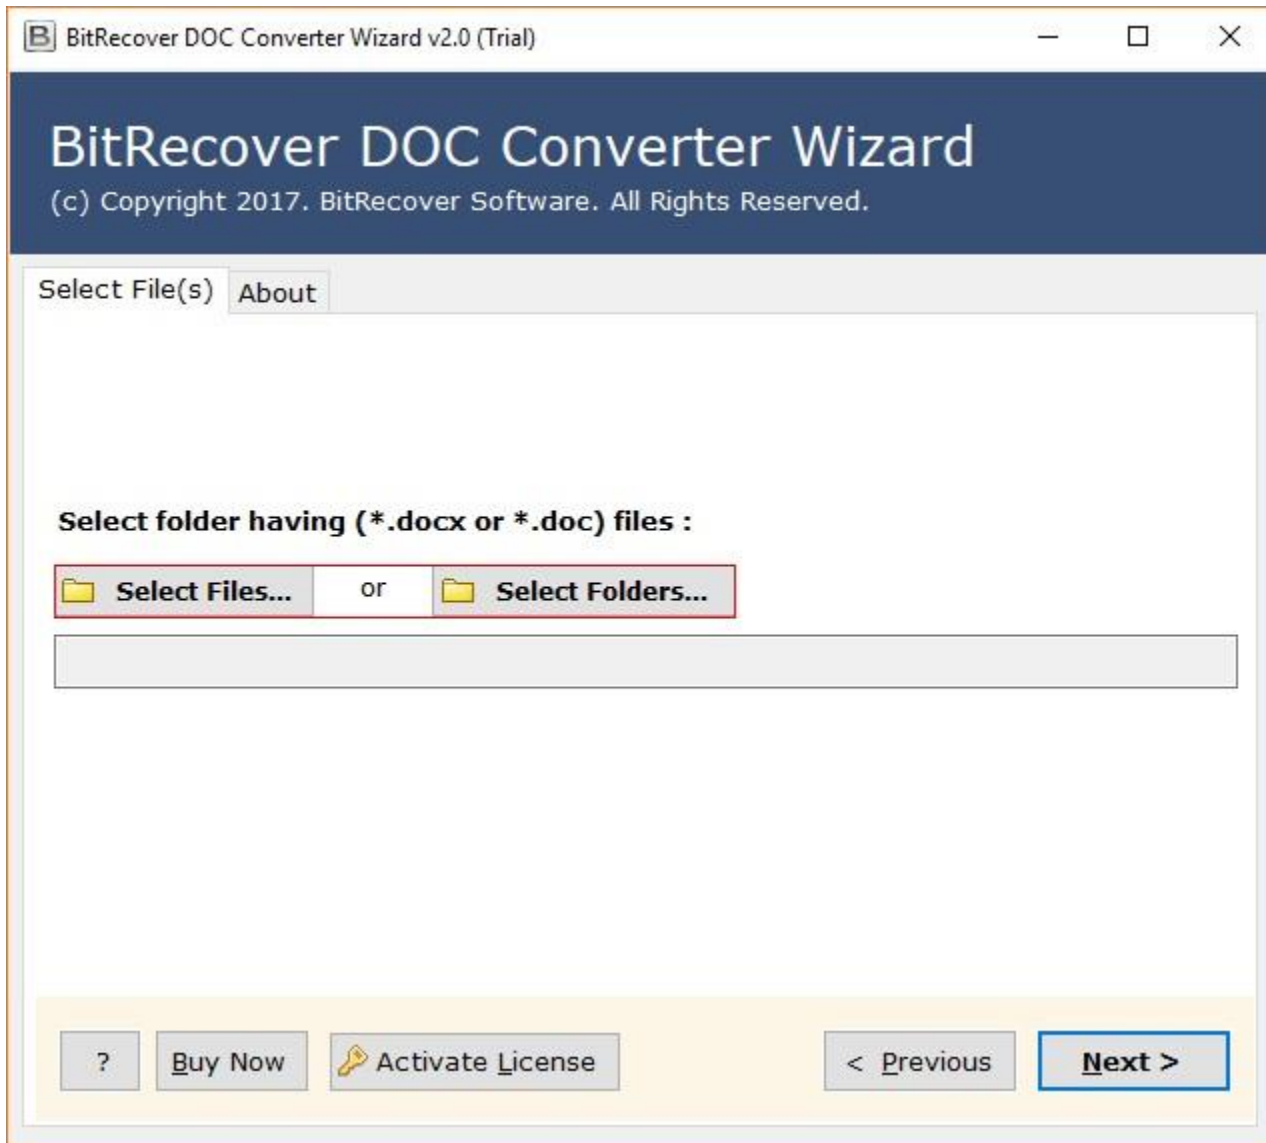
B BitRecover DOC Converter Wizard v2.0 (Trial)

BitRecover DOC Converter Wizard
(c) Copyright 2017. BitRecover Software. All Rights Reserved.

Select File(s) About

Select folder having (*.docx or *.doc) files :

Select Files... or Select Folders...

? Buy Now Activate License < Previous Next >